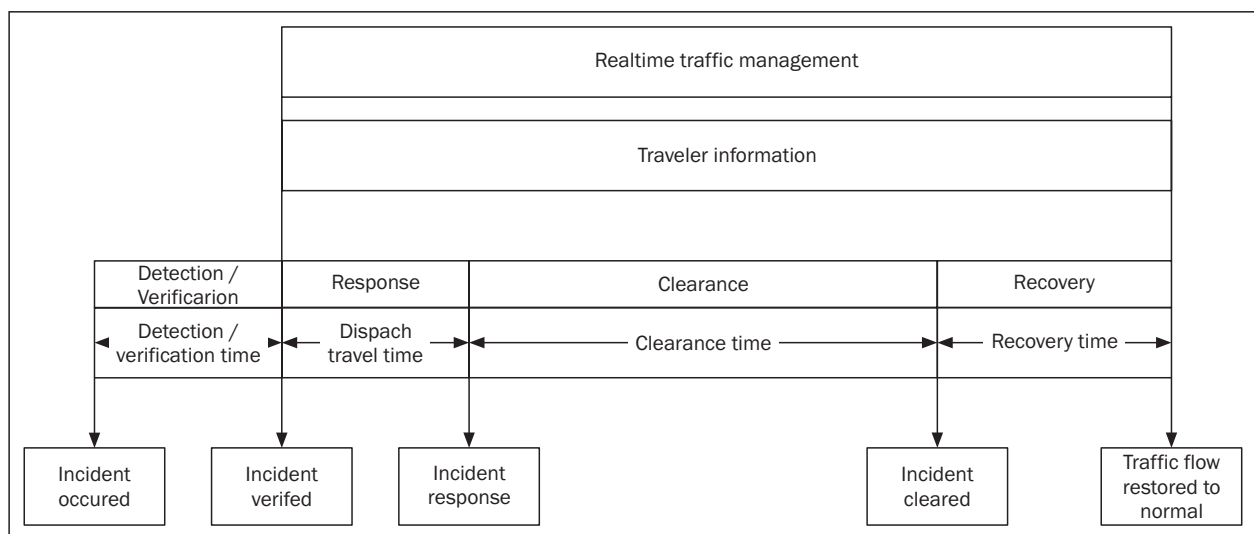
Realtime traffic management

Traveler information

Detection / Verificarion

Response

Clearance

Recovery

Detection / verification time

Dispach travel time

Clearance time

Recovery time

Incident occured

Incident verifed

Incident response

Incident cleared

Traffic flow restored to normal